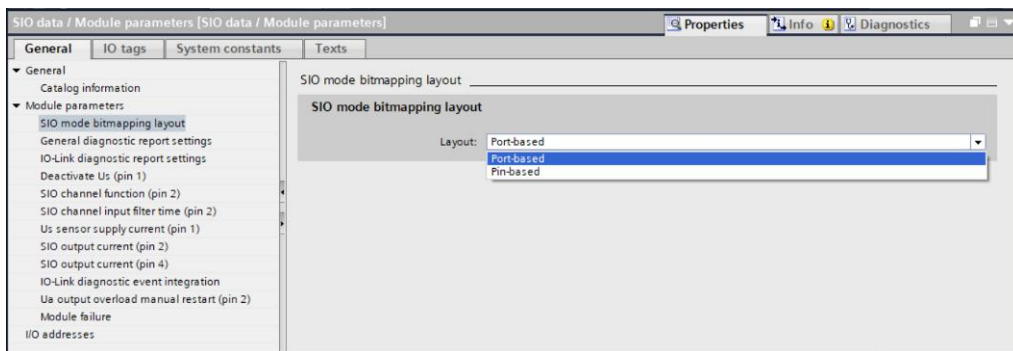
SIO data / Module parameters [SIO data / Module parameters]

Properties | Info | Diagnostics

General | IO tags | System constants | Texts

▼ General
Catalog information
▼ Module parameters
SIO mode bitmapping layout
General diagnostic report settings
IO-Link diagnostic report settings
Deactivate Us (pin 1)
SIO channel function (pin 2)
SIO channel input filter time (pin 2)
Us sensor supply current (pin 1)
SIO output current (pin 2)
SIO output current (pin 4)
IO-Link diagnostic event integration
Ua output overload manual restart (pin 2)
Module failure
I/O addresses

SIO mode bitmapping layout

SIO mode bitmapping layout

Layout: Port-based

Port-based
Pin-based